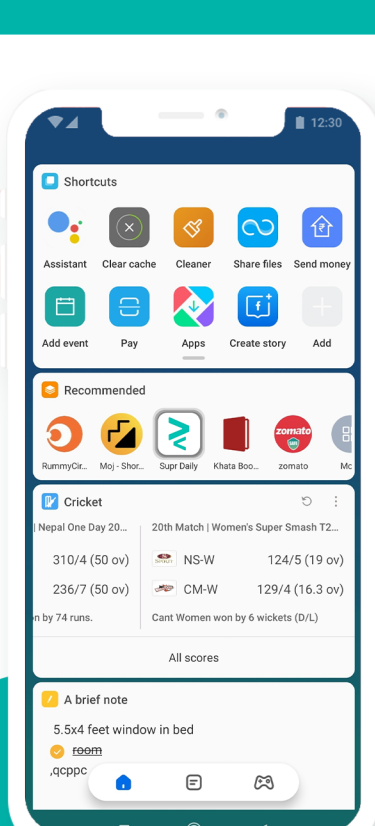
12:30

Shortcuts

Assistant
Clear cache
Cleaner
Share files
Send money

Add event
Pay
Apps
Create story
Add

Recommended

RummyCir...
Moj - Shor...
Supr Daily
Khata Boo...
zomato
Mc

Cricket

| Nepal One Day 20...
310/4 (50 ov)
236/7 (50 ov)
n by 74 runs.

20th Match | Women's Super Smash T2...
NS-W 124/5 (19 ov)
CM-W 129/4 (16.3 ov)
Cant Women won by 6 wickets (D/L)

All scores

A brief note

5.5x4 feet window in bed
~~room~~
,qcppc